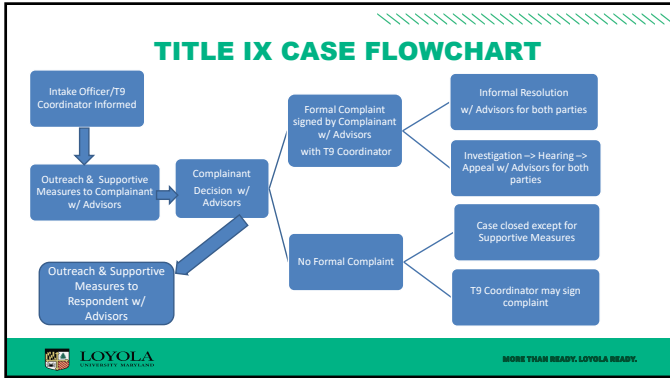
TITLE IX CASE FLOWCHART

Intake Officer/T9 Coordinator Informed

Outreach & Supportive Measures to Complainant w/ Advisors

Complainant Decision w/ Advisors

Outreach & Supportive Measures to Respondent w/ Advisors

Formal Complaint signed by Complainant w/ Advisors with T9 Coordinator

No Formal Complaint

Informal Resolution w/ Advisors for both parties

Investigation –> Hearing –> Appeal w/ Advisors for both parties

Case closed except for Supportive Measures

T9 Coordinator may sign complaint

LOYOLA UNIVERSITY MARYLAND

MORE THAN READY. LOYOLA READY.